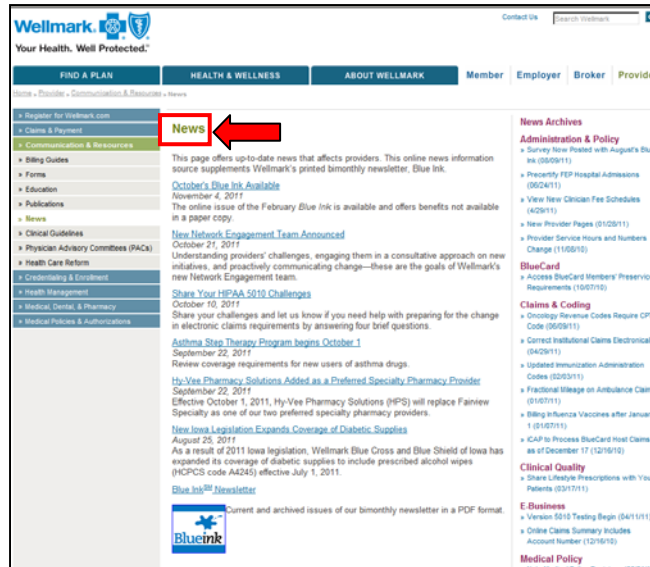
Wellmark.
Your Health. Well Protected.

Contact Us Search Wellmark

FIND A PLAN | HEALTH & WELLNESS | ABOUT WELLMARK | Member | Employer | Broker | Provid

Home » Provider » Communication & Resources » News

» Register for Wellmark.com
» Claims & Payment
» Communication & Resources
» Billing Guides
» Forms
» Education
» Publications
» News
» Clinical Guidelines
» Physician Advisory Committees (PACs)
» Health Care Reform
» Credentialing & Enrollment
» Health Management
» Medical, Dental, & Pharmacy
» Medical Policies & Authorizations

News

This page offers up-to-date news that affects providers. This online news information source supplements Wellmark's printed bimonthly newsletter, Blue Ink.

October's Blue Ink Available
November 4, 2011
The online issue of the February Blue Ink is available and offers benefits not available in a paper copy.

New Network Engagement Team Announced
October 21, 2011
Understanding providers' challenges, engaging them in a consultative approach on new initiatives, and proactively communicating change—these are the goals of Wellmark's new Network Engagement team.

Share Your HIPAA 5010 Challenges
October 10, 2011
Share your challenges and let us know if you need help with preparing for the change in electronic claims requirements by answering four brief questions.

Asthma Step Therapy Program begins October 1
September 22, 2011
Review coverage requirements for new users of asthma drugs.

Hy-Vee Pharmacy Solutions Added as a Preferred Specialty Pharmacy Provider
September 22, 2011
Effective October 1, 2011, Hy-Vee Pharmacy Solutions (HPS) will replace Fairview Specialty as one of our two preferred specialty pharmacy providers.

New Iowa Legislation Expands Coverage of Diabetic Supplies
August 25, 2011
As a result of 2011 Iowa legislation, Wellmark Blue Cross and Blue Shield of Iowa has expanded its coverage of diabetic supplies to include prescribed alcohol wipes (HCPCS code A4245) effective July 1, 2011.

Blue Ink℠ Newsletter

Blueink

Current and archived issues of our bimonthly newsletter in a PDF format.

News Archives

Administration & Policy
» Survey Now Posted with August's Bl
(08/09/11)
» Precertify FEP Hospital Admissions
(06/24/11)
» View New Clinician Fee Schedules
(4/29/11)
» New Provider Pages (01/28/11)
» Provider Service Hours and Numbers Change (11/08/10)

BlueCard
» Access BlueCard Members' Preservic Requirements (10/07/10)

Claims & Coding
» Oncology Revenue Codes Require CP Code (06/09/11)
» Correct Institutional Claims Electronica (04/29/11)
» Updated Immunization Administration Codes (02/03/11)
» Fractional Mileage on Ambulance Clai (01/07/11)
» Billing Influenza Vaccines after Januar 1 (01/07/11)
» ICAP to Process BlueCard Host Claims as of December 17 (12/16/10)

Clinical Quality
» Share Lifestyle Prescriptions with You Patients (03/17/11)

E-Business
» Version 5010 Testing Begin (04/11/11)
» Online Claims Summary Includes Account Number (12/16/10)

Medical Policy